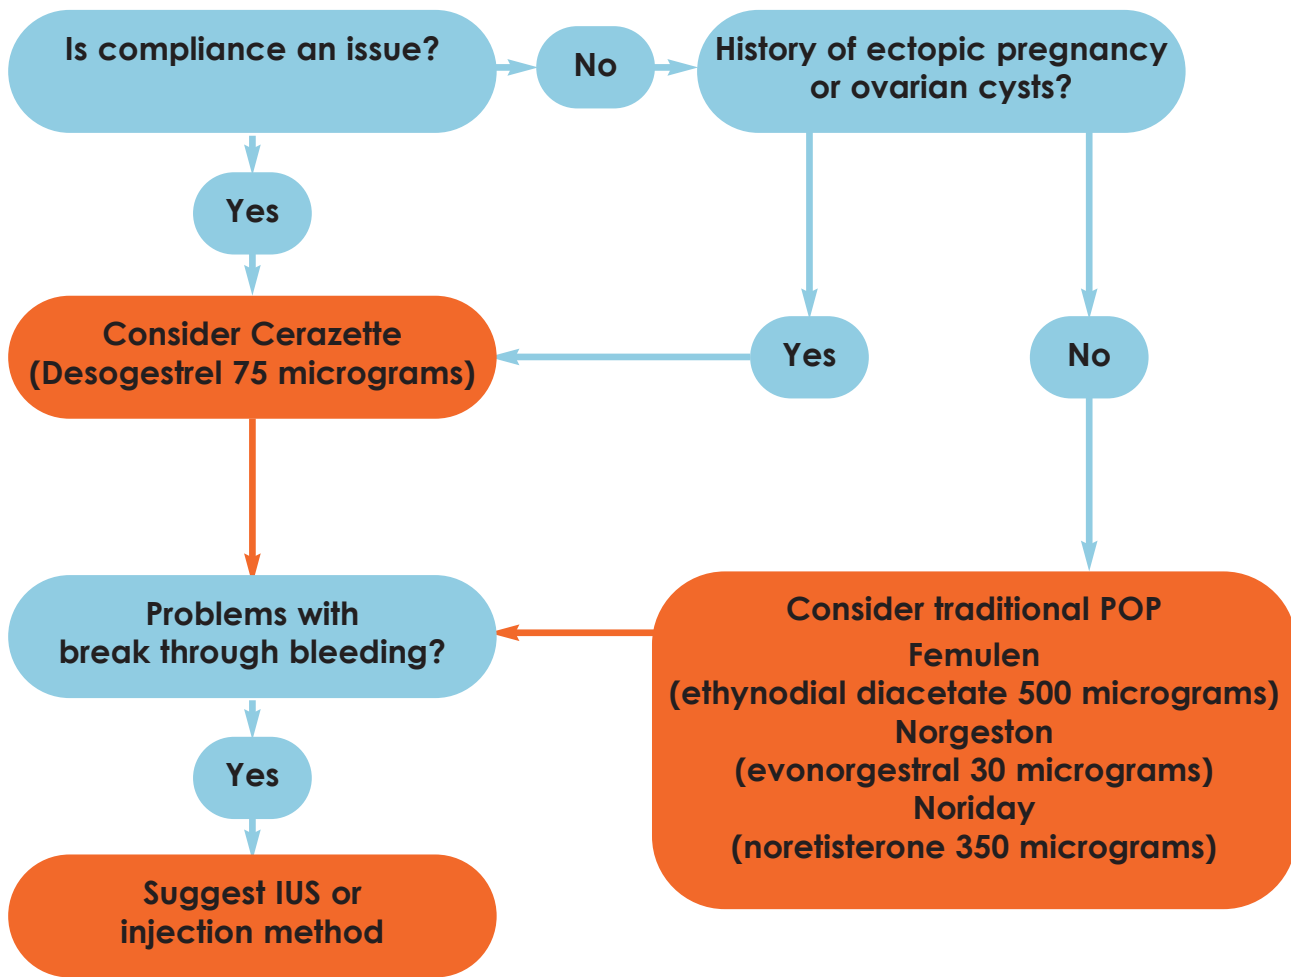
Is compliance an issue?

No

History of ectopic pregnancy or ovarian cysts?

Yes

Consider Cerazette (Desogestrel 75 micrograms)

Yes

No

Problems with break through bleeding?

Consider traditional POP
Femulen
(ethynodial diacetate 500 micrograms)
Norgeston
(evonorgestral 30 micrograms)
Noriday
(noretisterone 350 micrograms)

Yes

Suggest IUS or injection method